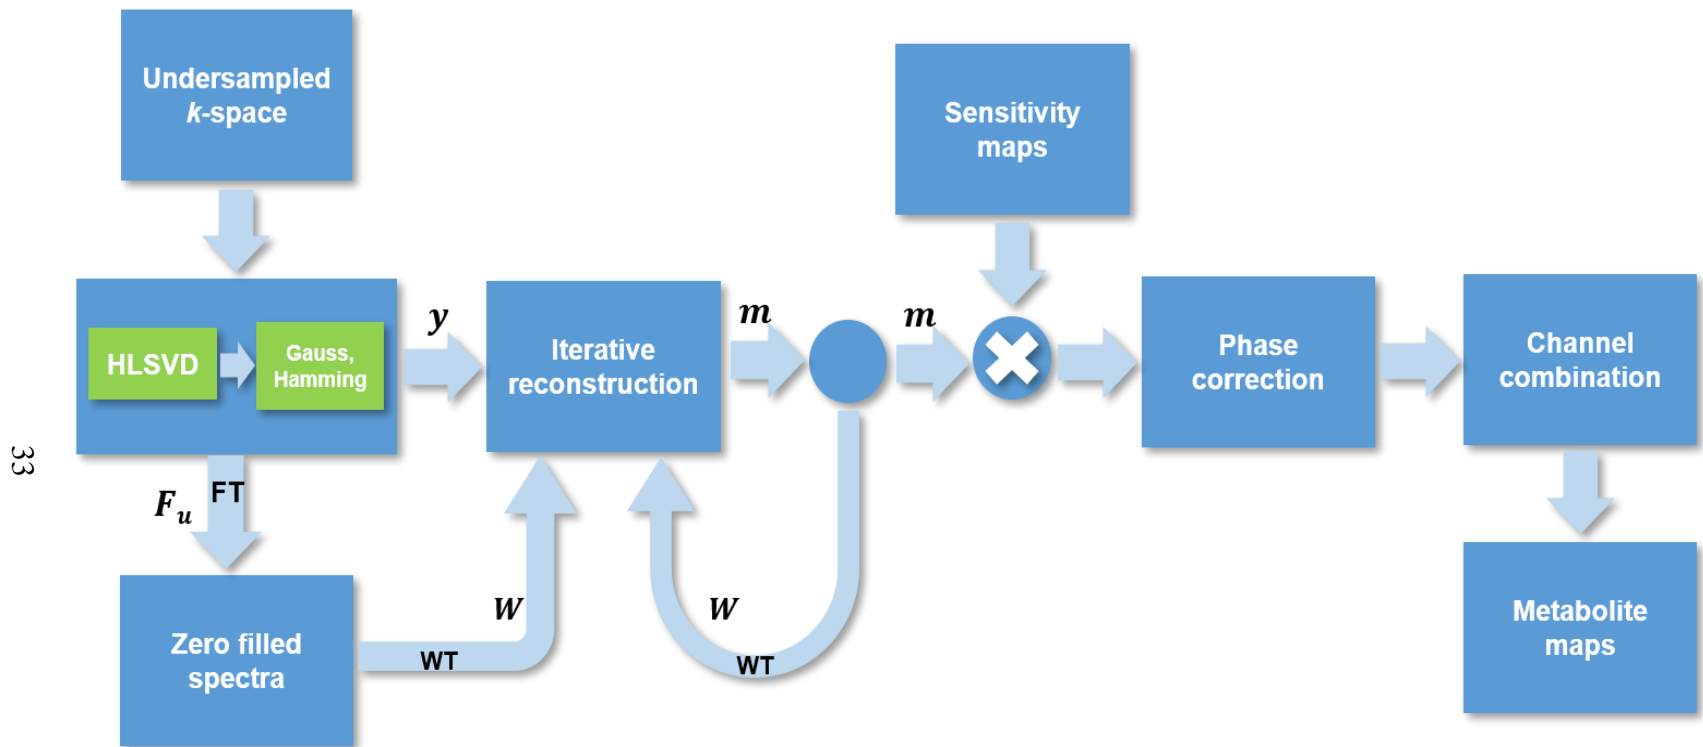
Undersampled *k*-space

HLSVD

Gauss, Hamming

$\boldsymbol{y}$

Iterative reconstruction

$\boldsymbol{m}$

$\boldsymbol{m}$

Sensitivity maps

Phase correction

Channel combination

Metabolite maps

33

$\boldsymbol{F_u}$ FT

Zero filled spectra

$\boldsymbol{W}$

WT

$\boldsymbol{W}$

WT